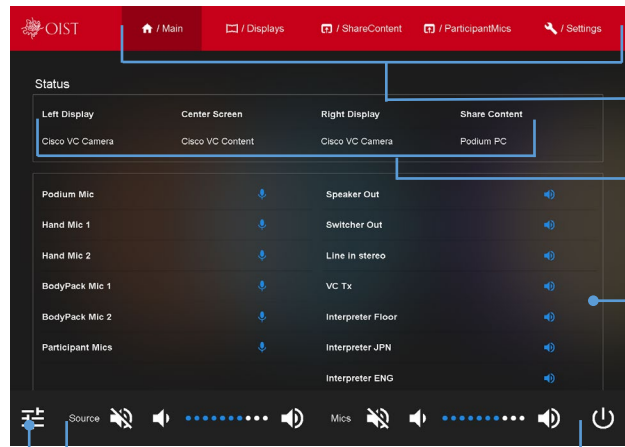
OIST

/ Main

/ Displays

/ ShareContent

/ ParticipantMics

/ Settings

Status

| Left Display | Center Screen | Right Display | Share Content |
|---|---|---|---|
| Cisco VC Camera | Cisco VC Content | Cisco VC Camera | Podium PC |

Podium Mic

Hand Mic 1

Hand Mic 2

BodyPack Mic 1

BodyPack Mic 2

Participant Mics

Speaker Out

Switcher Out

Line in stereo

VC Tx

Interpreter Floor

Interpreter JPN

Interpreter ENG

Source

Mics